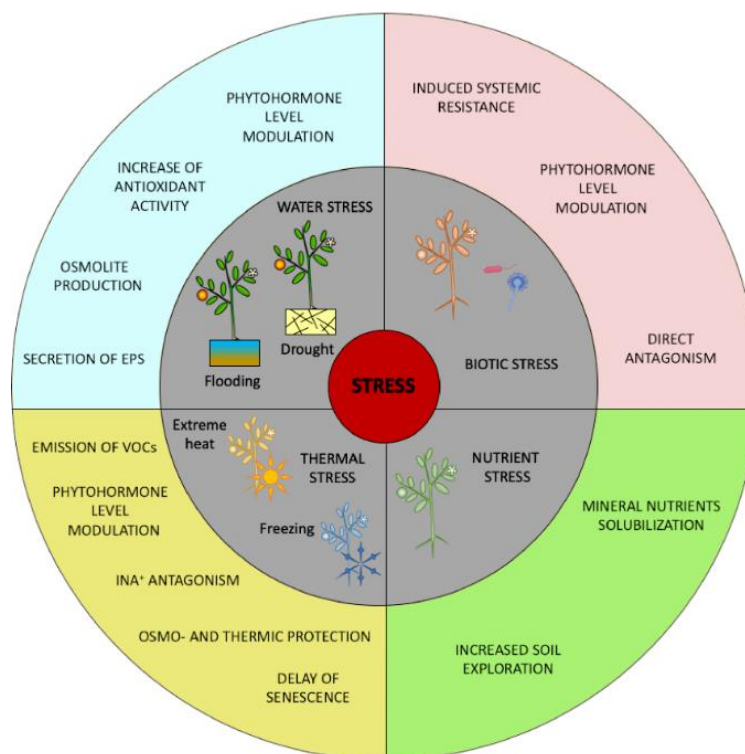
PHYTOHORMONE LEVEL MODULATION

INCREASE OF ANTIOXIDANT ACTIVITY

OSMOLITE PRODUCTION

SECRETION OF EPS

INDUCED SYSTEMIC RESISTANCE

PHYTOHORMONE LEVEL MODULATION

DIRECT ANTAGONISM

WATER STRESS

Flooding

Drought

STRESS

BIOTIC STRESS

Extreme heat

THERMAL STRESS

Freezing

NUTRIENT STRESS

EMISSION OF VOCs

PHYTOHORMONE LEVEL MODULATION

INA⁺ ANTAGONISM

OSMO- AND THERMIC PROTECTION

DELAY OF SENESCENCE

MINERAL NUTRIENTS SOLUBILIZATION

INCREASED SOIL EXPLORATION